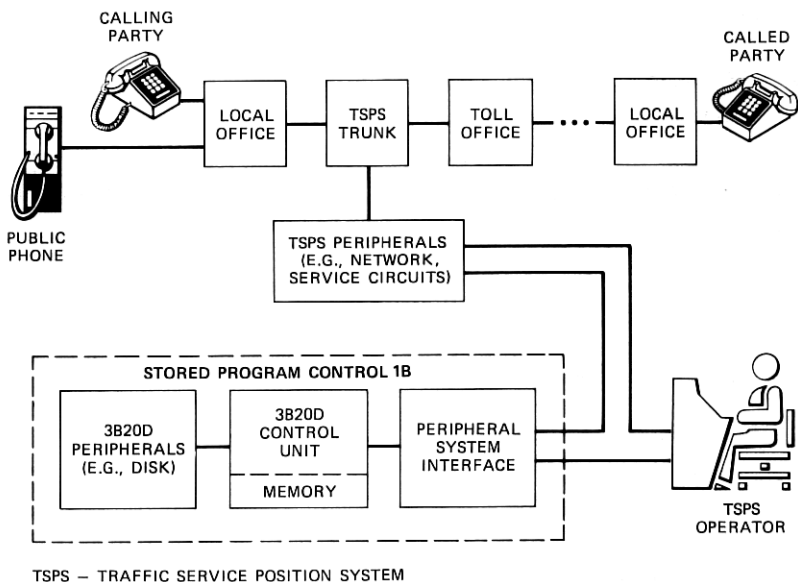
CALLING PARTY

CALLED PARTY

LOCAL OFFICE

TSPS TRUNK

TOLL OFFICE

LOCAL OFFICE

PUBLIC PHONE

TSPS PERIPHERALS (E.G., NETWORK, SERVICE CIRCUITS)

STORED PROGRAM CONTROL 1B

3B20D PERIPHERALS (E.G., DISK)

3B20D CONTROL UNIT

MEMORY

PERIPHERAL SYSTEM INTERFACE

TSPS OPERATOR

TSPS – TRAFFIC SERVICE POSITION SYSTEM